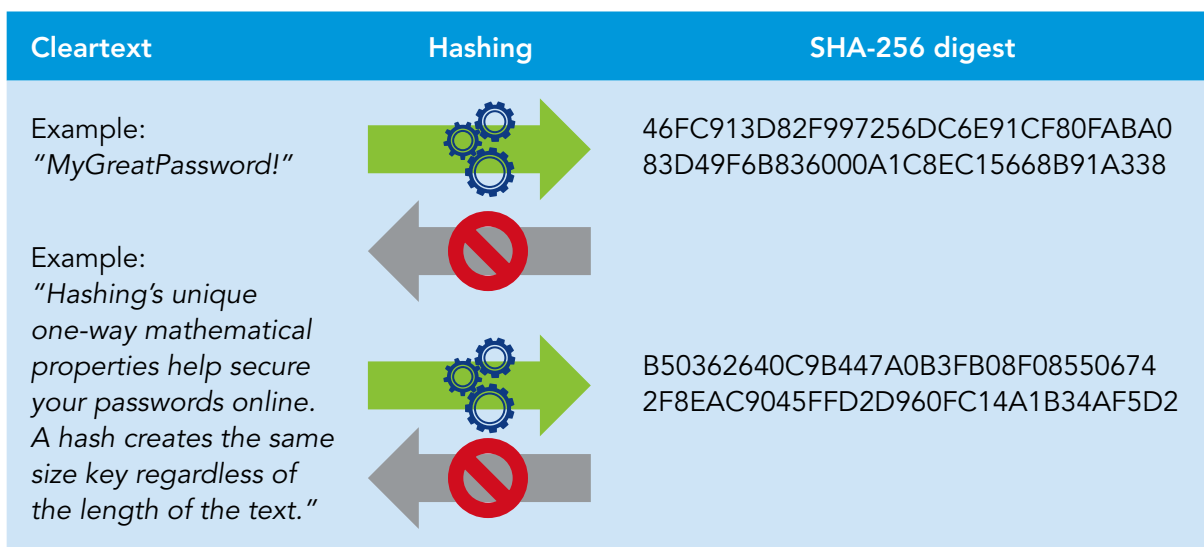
| Cleartext | Hashing | SHA-256 digest |
|---|---|---|
| Example: *"MyGreatPassword!"* | | 46FC913D82F997256DC6E91CF80FABA0 83D49F6B836000A1C8EC15668B91A338 |
| Example: *"Hashing's unique one-way mathematical properties help secure your passwords online. A hash creates the same size key regardless of the length of the text."* | | B50362640C9B447A0B3FB08F08550674 2F8EAC9045FFD2D960FC14A1B34AF5D2 |